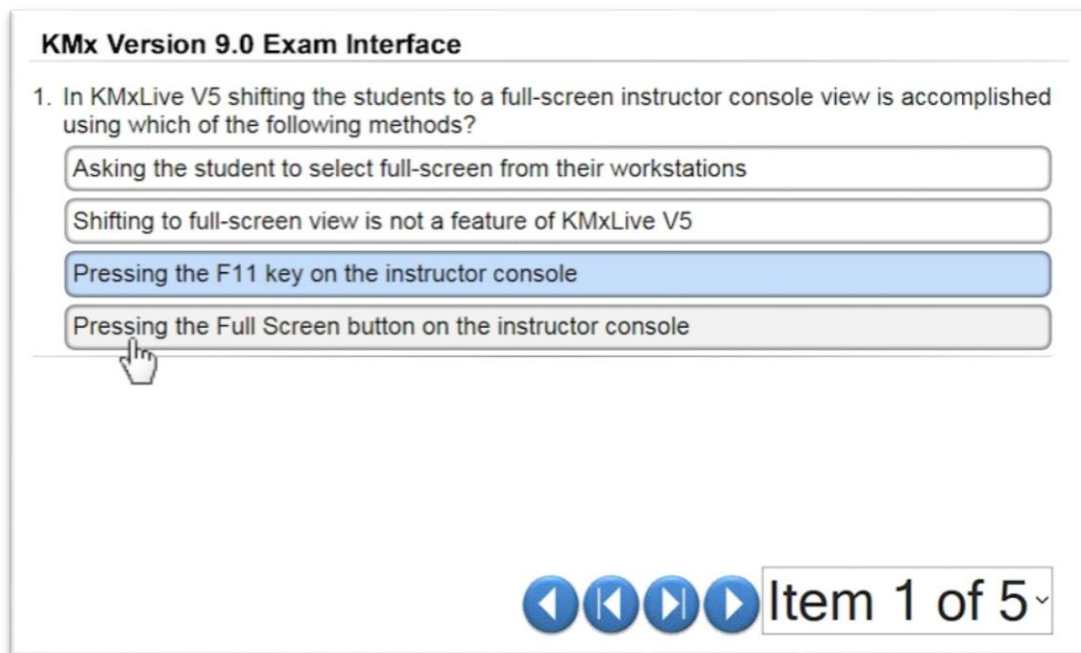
KMx Version 9.0 Exam Interface

1. In KMxLive V5 shifting the students to a full-screen instructor console view is accomplished using which of the following methods?

Asking the student to select full-screen from their workstations

Shifting to full-screen view is not a feature of KMxLive V5

Pressing the F11 key on the instructor console

Pressing the Full Screen button on the instructor console

Item 1 of 5